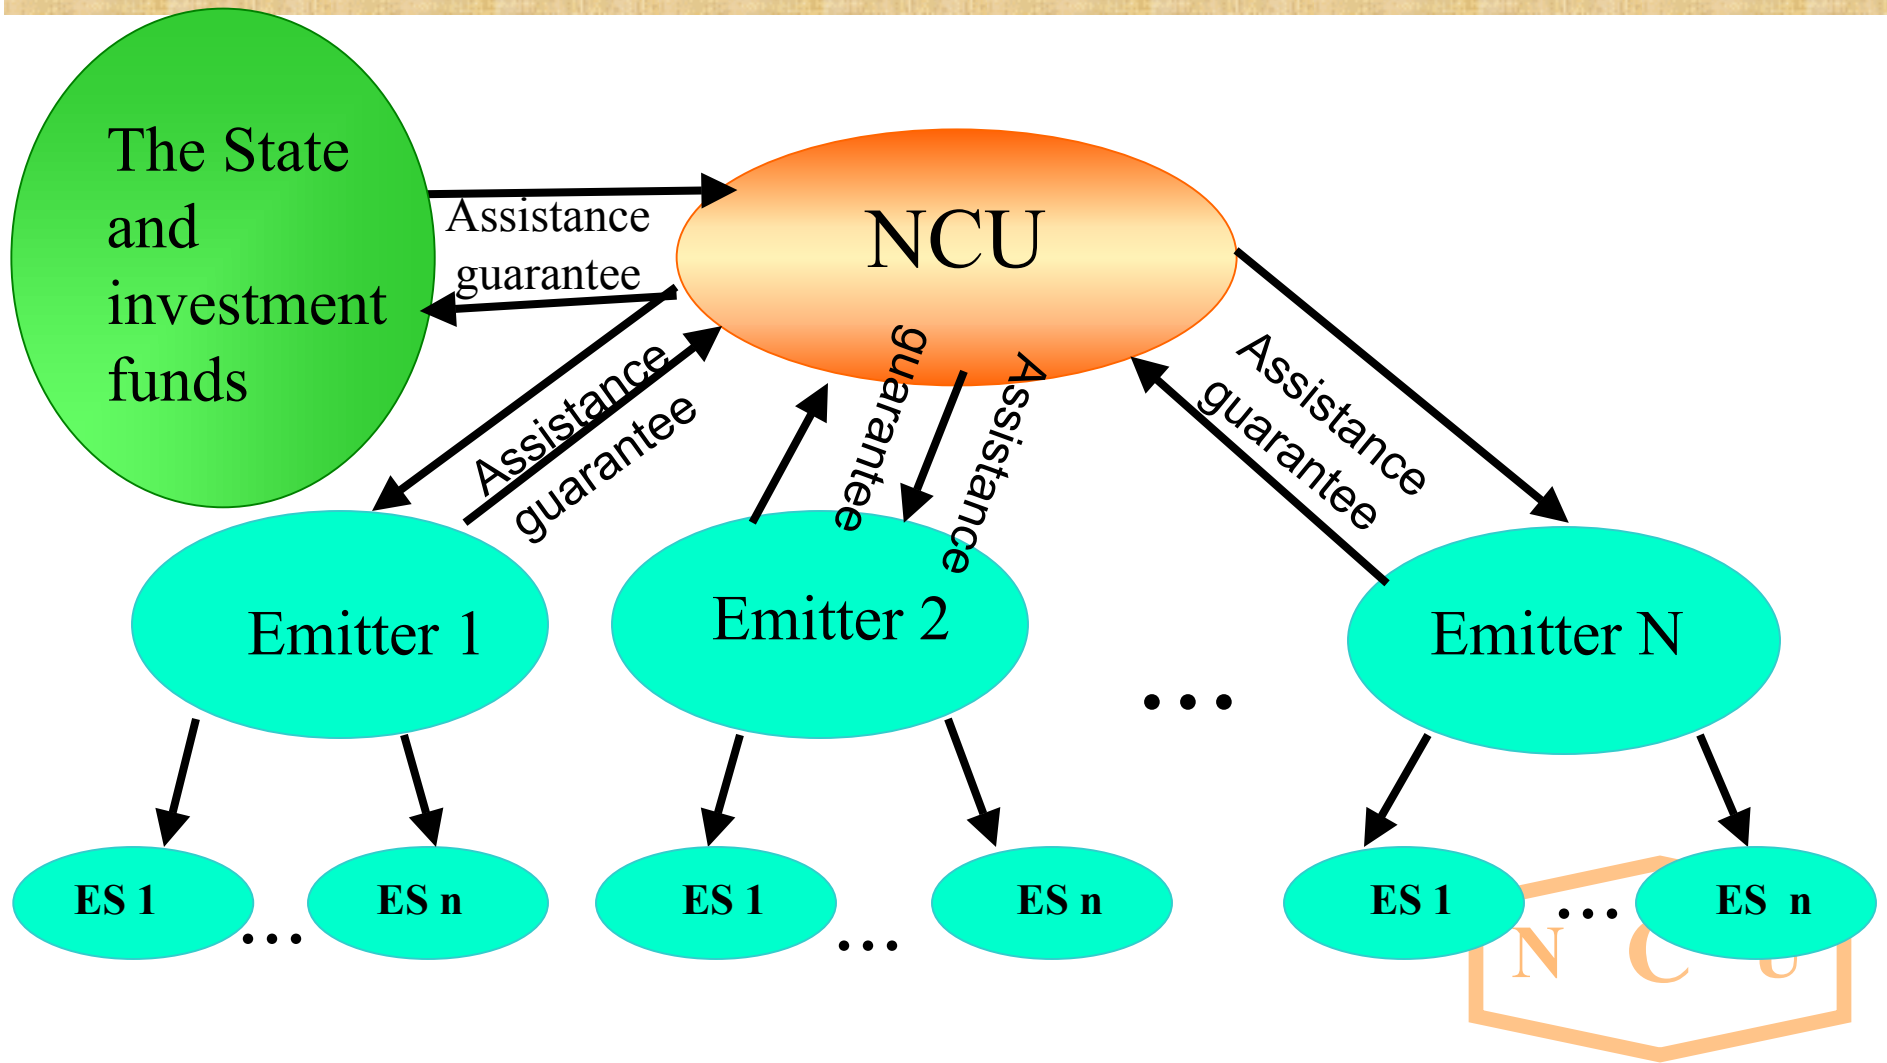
The State and investment funds

Assistance
guarantee

NCU

Assistance
guarantee

guarantee
Assistance

Assistance
guarantee

Emitter 1

Emitter 2

…

Emitter N

ES 1
…
ES n

ES 1
…
ES n

ES 1
…
ES n

N C U